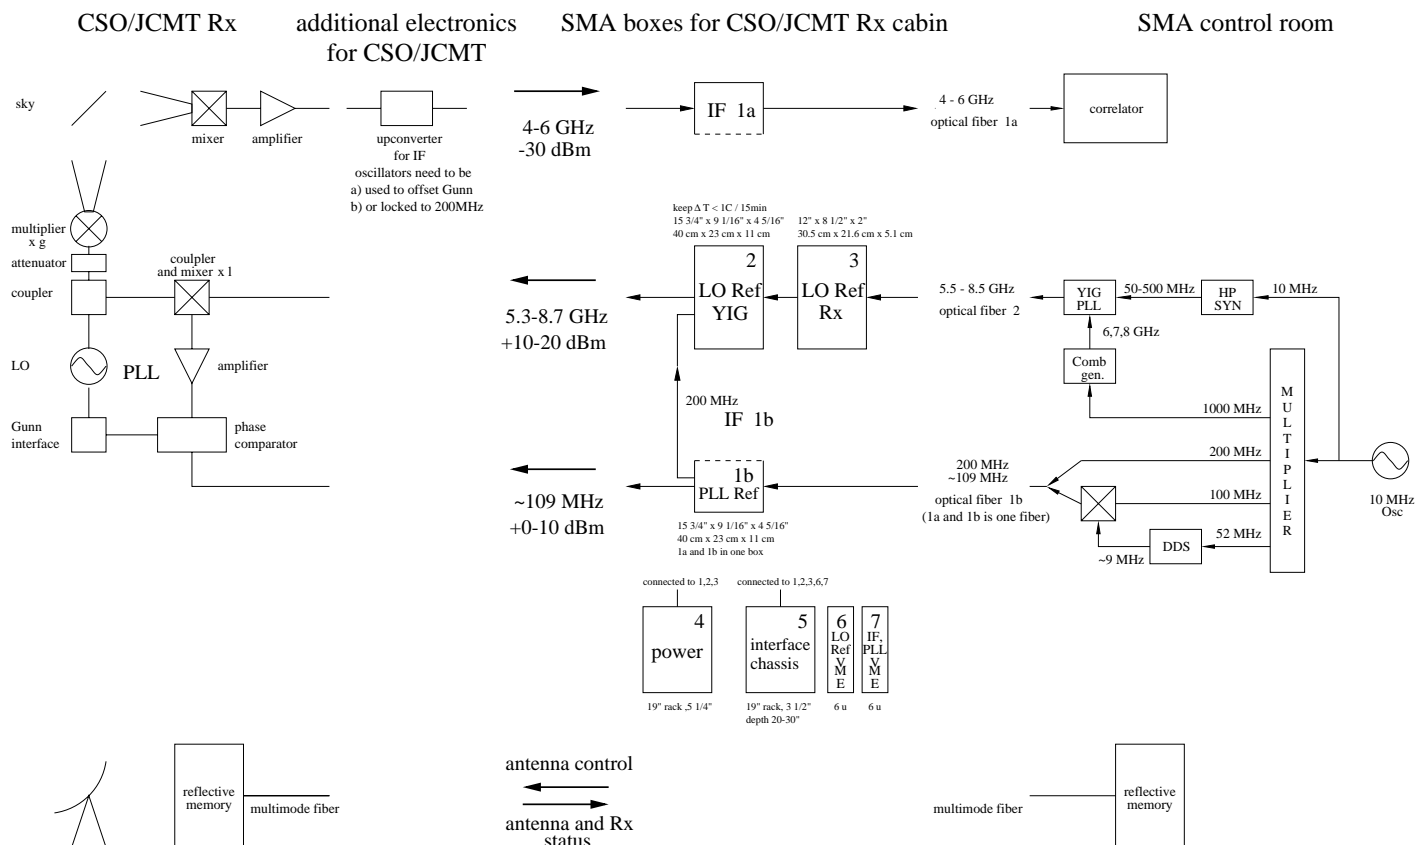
CSO/JCMT Rx

additional electronics for CSO/JCMT

SMA boxes for CSO/JCMT Rx cabin

SMA control room

sky

mixer

amplifier

upconverter for IF
oscillators need to be
a) used to offset Gunn
b) or locked to 200MHz

4-6 GHz
-30 dBm

IF 1a

4 - 6 GHz
optical fiber 1a

correlator

multiplier x g

attenuator

coupler

coulpler and mixer x l

LO

PLL

amplifier

Gunn interface

phase comparator

keep $\Delta$ T < 1C / 15min
15 3/4" x 9 1/16" x 4 5/16"
40 cm x 23 cm x 11 cm

12" x 8 1/2" x 2"
30.5 cm x 21.6 cm x 5.1 cm

2
LO Ref
YIG

3
LO Ref
Rx

5.3-8.7 GHz
+10-20 dBm

5.5 - 8.5 GHz
optical fiber 2

YIG PLL

50-500 MHz

HP SYN

10 MHz

6,7,8 GHz

Comb gen.

200 MHz
IF 1b

1000 MHz

M
U
L
T
I
P
L
I
E
R

200 MHz

~109 MHz
+0-10 dBm

1b
PLL Ref

200 MHz
~109 MHz
optical fiber 1b
(1a and 1b is one fiber)

100 MHz

10 MHz
Osc

15 3/4" x 9 1/16" x 4 5/16"
40 cm x 23 cm x 11 cm
1a and 1b in one box

52 MHz

DDS

~9 MHz

connected to 1,2,3

connected to 1,2,3,6,7

4
power

5
interface chassis

6
LO
Ref
V
M
E

7
IF,
PLL
V
M
E

19" rack ,5 1/4"

19" rack, 3 1/2"
depth 20-30"

6 u

6 u

reflective memory

multimode fiber

antenna control

antenna and Rx status

multimode fiber

reflective memory